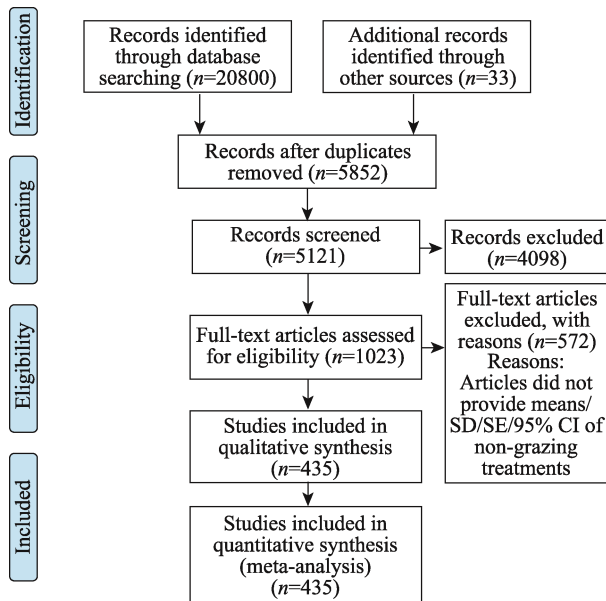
Identification

Records identified through database searching ($n$=20800)

Additional records identified through other sources ($n$=33)

Records after duplicates removed ($n$=5852)

Screening

Records screened ($n$=5121)

Records excluded ($n$=4098)

Eligibility

Full-text articles assessed for eligibility ($n$=1023)

Full-text articles excluded, with reasons ($n$=572) Reasons: Articles did not provide means/ SD/SE/95% CI of non-grazing treatments

Studies included in qualitative synthesis ($n$=435)

Included

Studies included in quantitative synthesis (meta-analysis) ($n$=435)